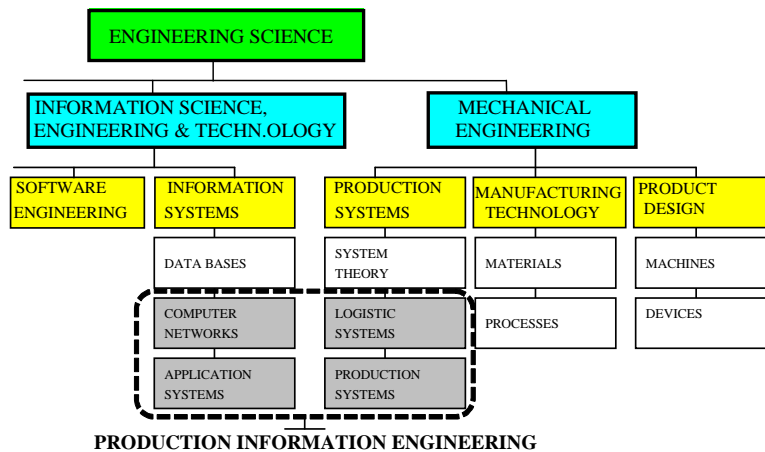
ENGINEERING SCIENCE

INFORMATION SCIENCE, ENGINEERING & TECHN.OLOGY

MECHANICAL ENGINEERING

SOFTWARE ENGINEERING

INFORMATION SYSTEMS

PRODUCTION SYSTEMS

MANUFACTURING TECHNOLOGY

PRODUCT DESIGN

DATA BASES

SYSTEM THEORY

MATERIALS

MACHINES

COMPUTER NETWORKS

LOGISTIC SYSTEMS

PROCESSES

DEVICES

APPLICATION SYSTEMS

PRODUCTION SYSTEMS

PRODUCTION INFORMATION ENGINEERING